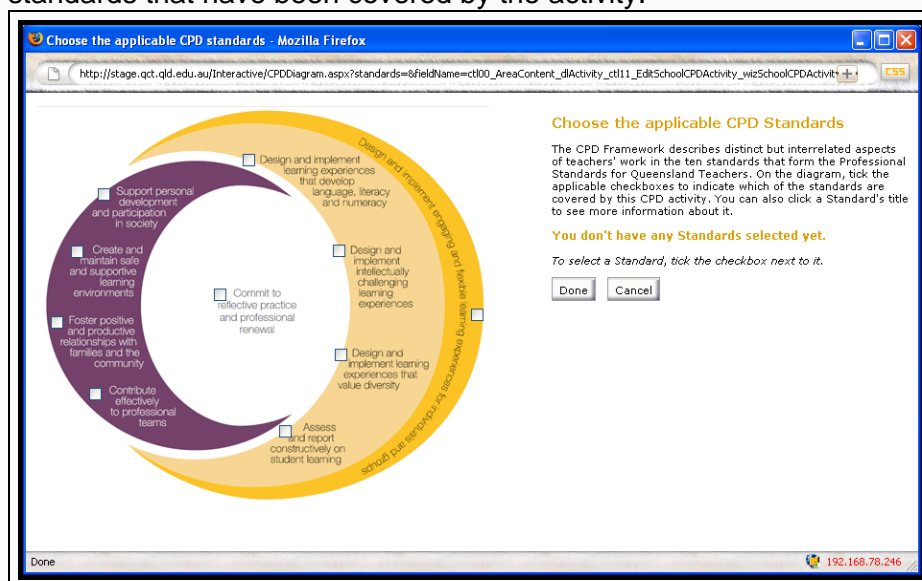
standards that have been covered by the activity.

Choose the applicable CPD standards - Mozilla Firefox

http://stage.qct.qld.edu.au/Interactive/CPDDiagram.aspx?standards=&fieldName=ctl00_AreaContent_dlActivity_ctl11_EditSchoolCPDActivity_wizSchoolCPDActivit

CSS

Design and implement learning experiences that develop language, literacy and numeracy

Design and implement engaging and flexible learning experiences for individuals and groups

Support personal development and participation in society

Create and maintain safe and supportive learning environments

Commit to reflective practice and professional renewal

Design and implement intellectually challenging learning experiences

Foster positive and productive relationships with families and the community

Design and implement learning experiences that value diversity

Contribute effectively to professional teams

Assess and report constructively on student learning

Choose the applicable CPD Standards

The CPD Framework describes distinct but interrelated aspects of teachers' work in the ten standards that form the Professional Standards for Queensland Teachers. On the diagram, tick the applicable checkboxes to indicate which of the standards are covered by this CPD activity. You can also click a Standard's title to see more information about it.

You don't have any Standards selected yet.

To select a Standard, tick the checkbox next to it.

Done Cancel

Done

192.168.78.246